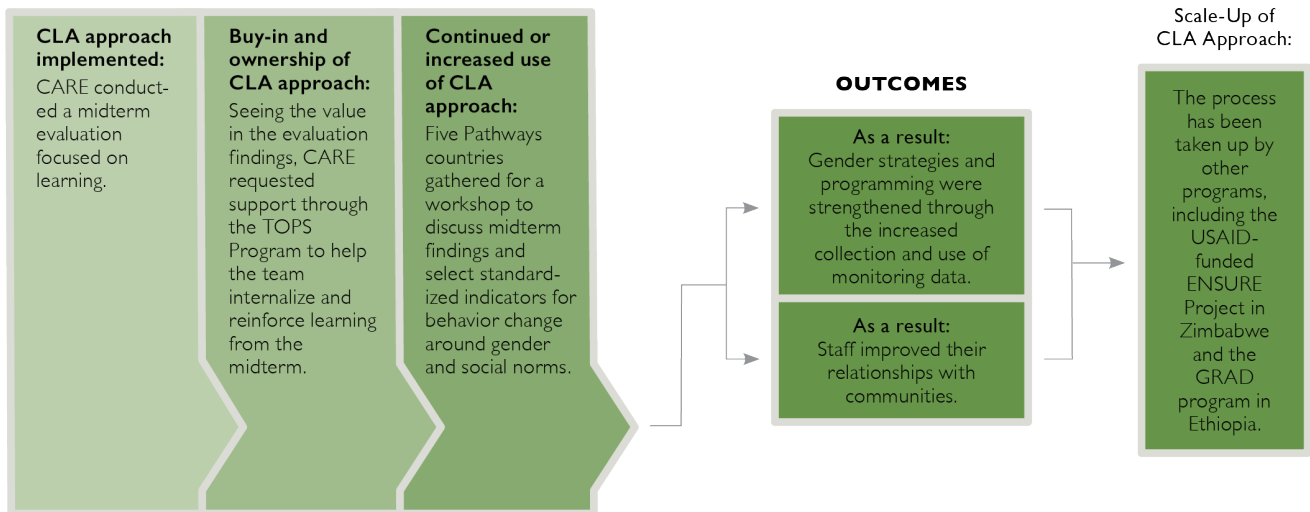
**CLA approach implemented:**
CARE conducted a midterm evaluation focused on learning.

**Buy-in and ownership of CLA approach:**
Seeing the value in the evaluation findings, CARE requested support through the TOPS Program to help the team internalize and reinforce learning from the midterm.

**Continued or increased use of CLA approach:**
Five Pathways countries gathered for a workshop to discuss midterm findings and select standardized indicators for behavior change around gender and social norms.

**OUTCOMES**

As a result:
Gender strategies and programming were strengthened through the increased collection and use of monitoring data.

As a result:
Staff improved their relationships with communities.

Scale-Up of CLA Approach:

The process has been taken up by other programs, including the USAID-funded ENSURE Project in Zimbabwe and the GRAD program in Ethiopia.